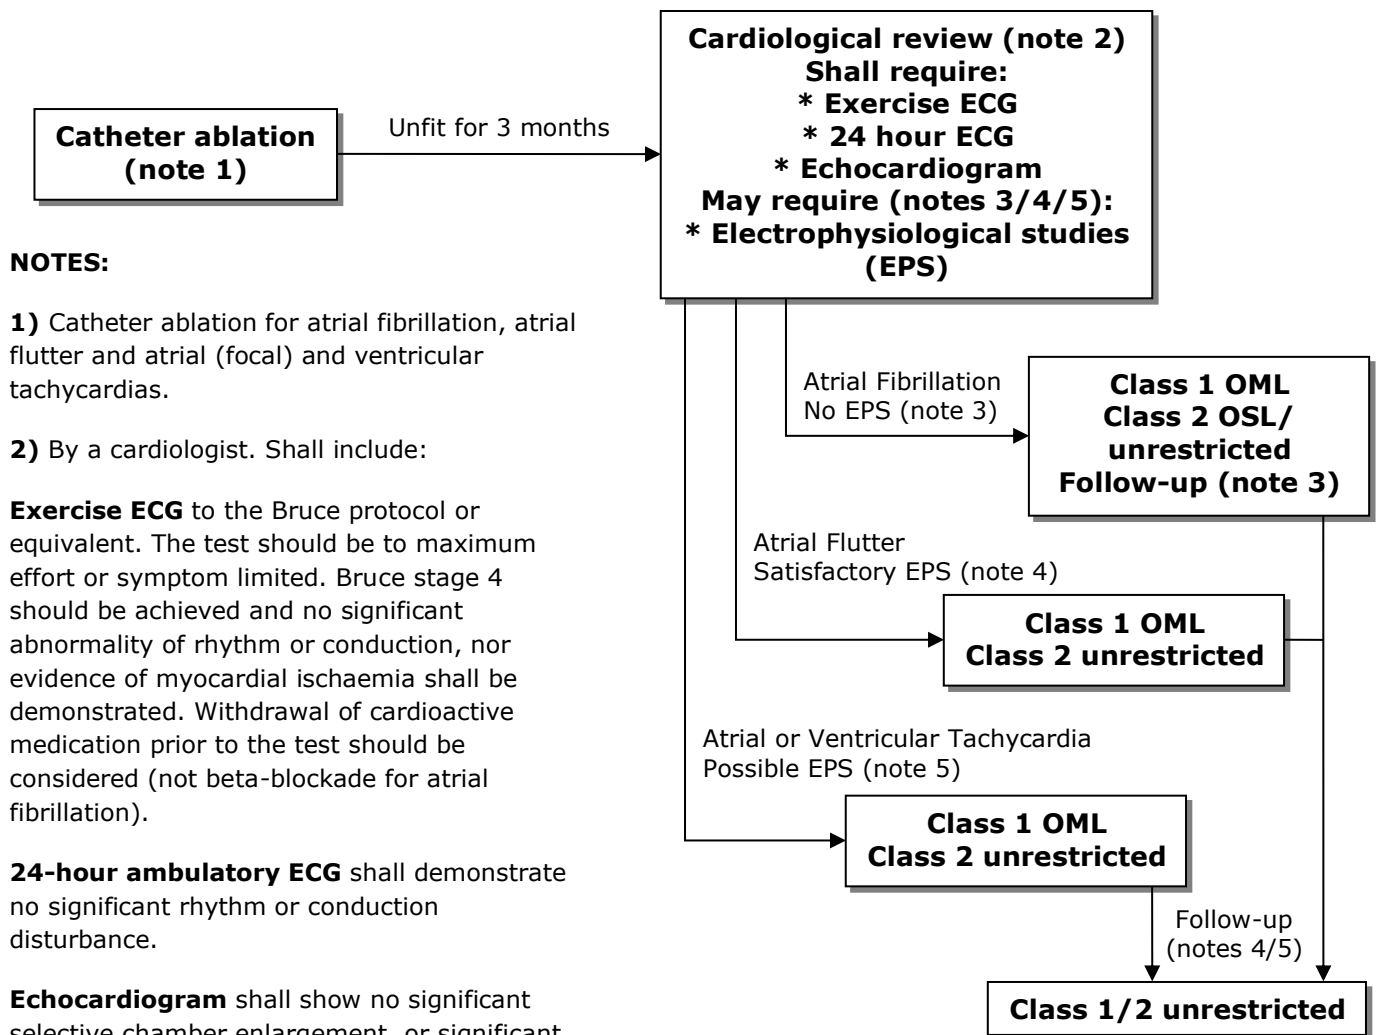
Catheter ablation (note 1)

Unfit for 3 months

Cardiological review (note 2)
Shall require:
* Exercise ECG
* 24 hour ECG
* Echocardiogram
May require (notes 3/4/5):
* Electrophysiological studies (EPS)

NOTES:

1) Catheter ablation for atrial fibrillation, atrial flutter and atrial (focal) and ventricular tachycardias.

2) By a cardiologist. Shall include:

Exercise ECG to the Bruce protocol or equivalent. The test should be to maximum effort or symptom limited. Bruce stage 4 should be achieved and no significant abnormality of rhythm or conduction, nor evidence of myocardial ischaemia shall be demonstrated. Withdrawal of cardioactive medication prior to the test should be considered (not beta-blockade for atrial fibrillation).

24-hour ambulatory ECG shall demonstrate no significant rhythm or conduction disturbance.

Echocardiogram shall show no significant selective chamber enlargement, or significant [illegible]

Atrial Fibrillation
No EPS (note 3)

Class 1 OML
Class 2 OSL/ unrestricted
Follow-up (note 3)

Atrial Flutter
Satisfactory EPS (note 4)

Class 1 OML
Class 2 unrestricted

Atrial or Ventricular Tachycardia
Possible EPS (note 5)

Class 1 OML
Class 2 unrestricted

Follow-up (notes 4/5)

Class 1/2 unrestricted